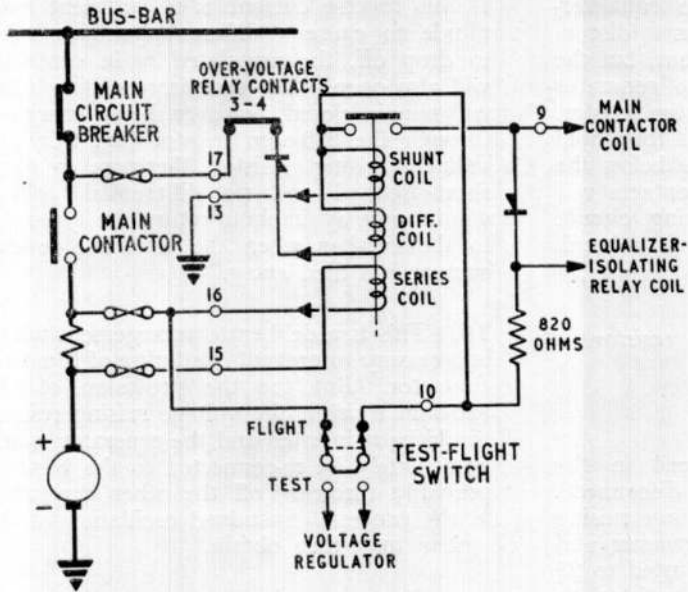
BUS-BAR

MAIN CIRCUIT BREAKER

OVER-VOLTAGE RELAY CONTACTS 3-4

17

13

MAIN CONTACTOR

SHUNT COIL

DIFF. COIL

SERIES COIL

9

MAIN CONTACTOR COIL

EQUALIZER-ISOLATING RELAY COIL

16

15

820 OHMS

10

+

−

FLIGHT

TEST

TEST-FLIGHT SWITCH

VOLTAGE REGULATOR